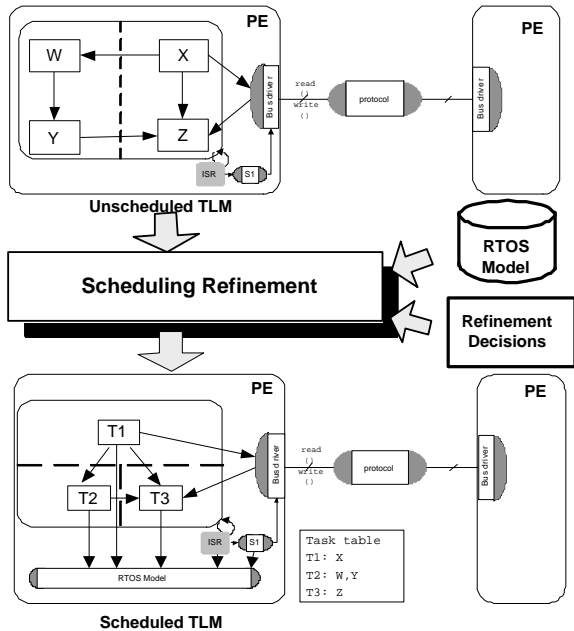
PE

W

X

Y

Z

Bus driver

read ()

write ()

protocol

ISR

S1

PE

Bus driver

Unscheduled TLM

RTOS Model

Scheduling Refinement

Refinement Decisions

PE

T1

T2

T3

Bus driver

read ()

write ()

protocol

ISR

S1

RTOS Model

PE

Bus driver

Task table
T1: X
T2: W,Y
T3: Z

Scheduled TLM